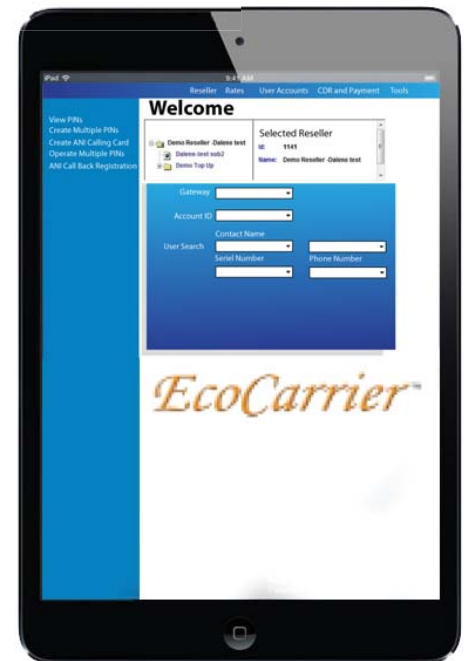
iPad
9:41 AM
Reseller Rates User Accounts CDR and Payment Tools

View PINs
Create Multiple PINs
Create ANI Calling Card
Operate Multiple PINs
ANI Call Back Registration

Welcome

Demo Reseller -Dalene test
Dalene test sub2
Demo Top Up

Selected Reseller
Id: 1141
Name: Demo Reseller -Dalene test

Gateway
Account ID
User Search
Contact Name
Seriel Number
Phone Number

EcoCarrier™